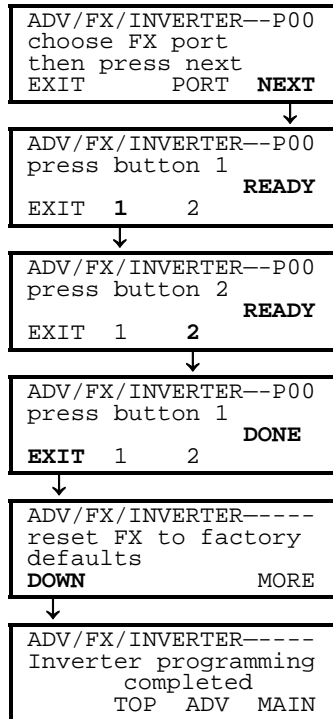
ADV/FX/INVERTER––P00
choose FX port
then press next
EXIT PORT NEXT

ADV/FX/INVERTER––P00
press button 1
READY
EXIT 1 2

ADV/FX/INVERTER––P00
press button 2
READY
EXIT 1 2

ADV/FX/INVERTER––P00
press button 1
DONE
EXIT 1 2

ADV/FX/INVERTER–––––
reset FX to factory
defaults
DOWN MORE

ADV/FX/INVERTER–––––
Inverter programming
completed
TOP ADV MAIN